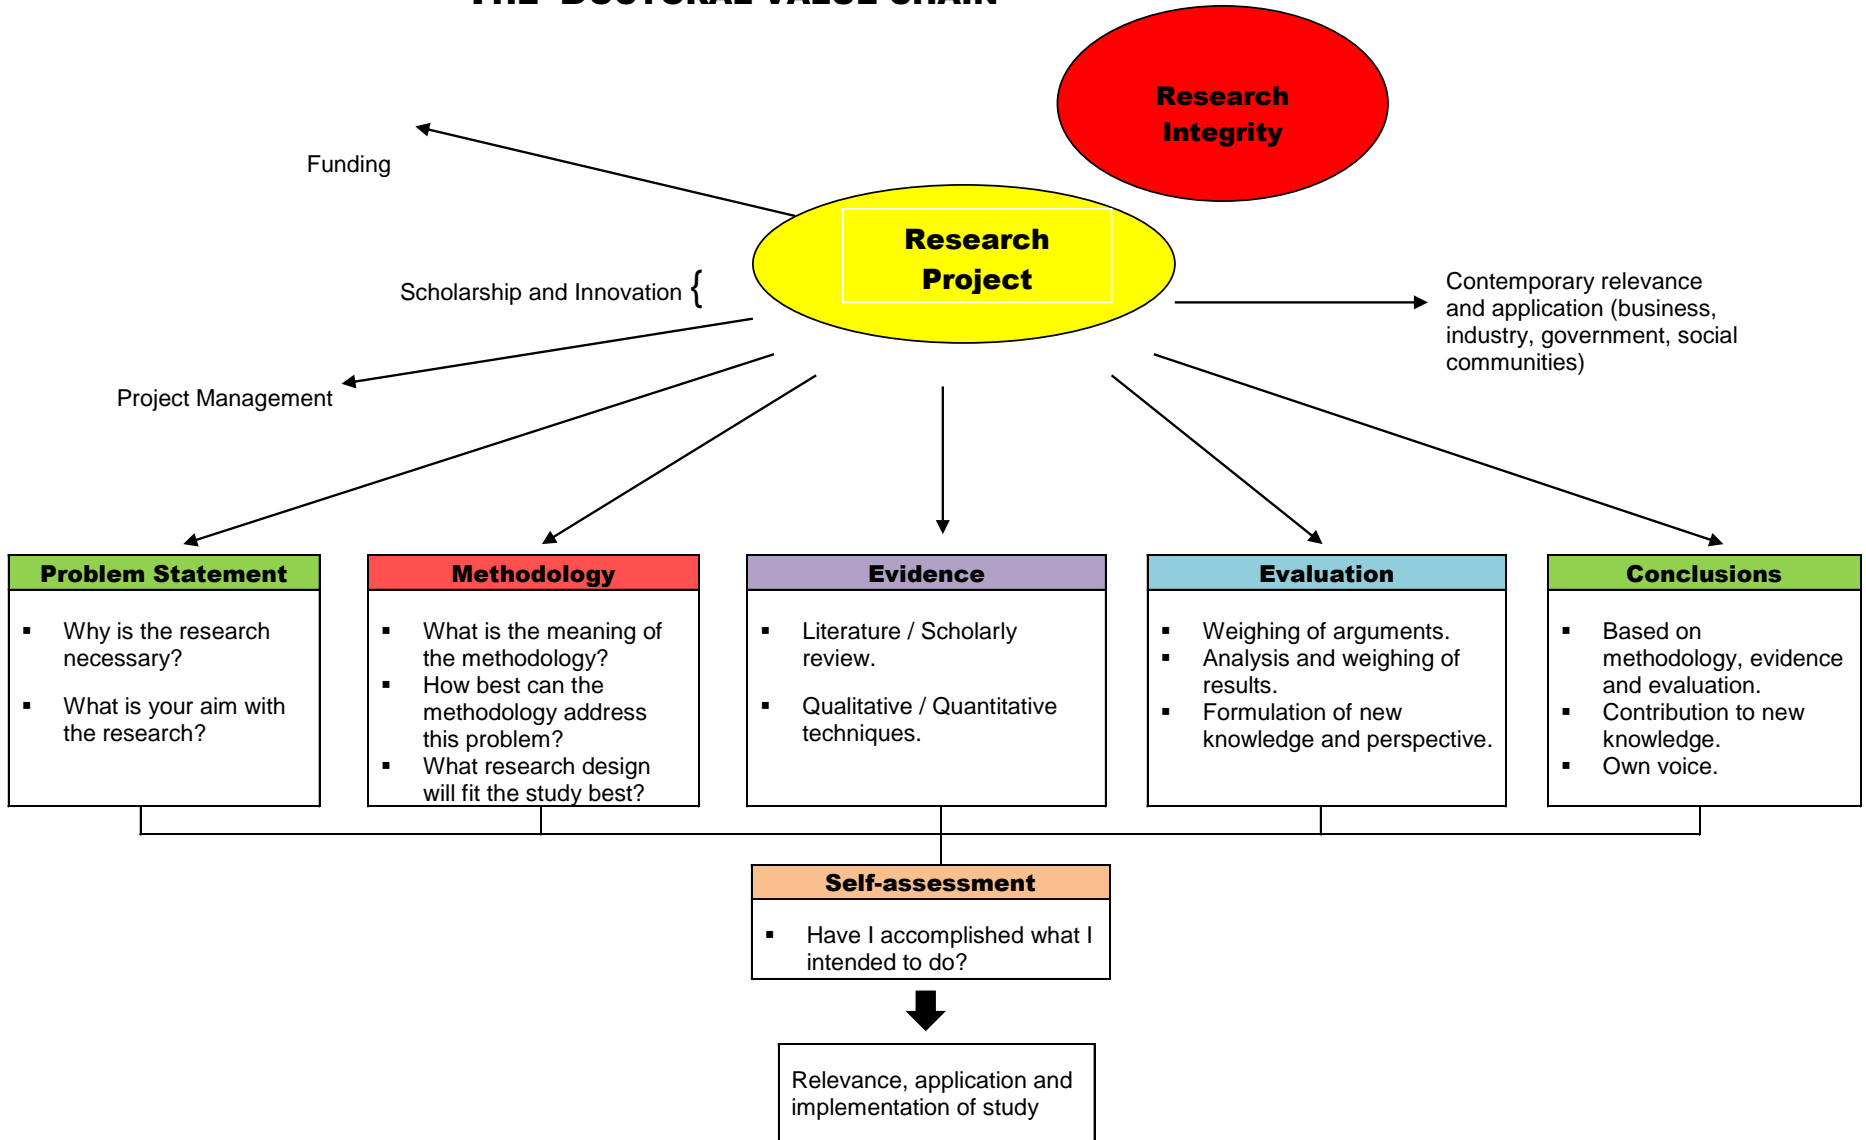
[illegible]

Research Integrity

Funding

Research Project

Scholarship and Innovation {

Contemporary relevance and application (business, industry, government, social communities)

Project Management

Problem Statement
- Why is the research necessary?
- What is your aim with the research?

Methodology
- What is the meaning of the methodology?
- How best can the methodology address this problem?
- What research design will fit the study best?

Evidence
- Literature / Scholarly review.
- Qualitative / Quantitative techniques.

Evaluation
- Weighing of arguments.
- Analysis and weighing of results.
- Formulation of new knowledge and perspective.

Conclusions
- Based on methodology, evidence and evaluation.
- Contribution to new knowledge.
- Own voice.

Self-assessment
- Have I accomplished what I intended to do?

Relevance, application and implementation of study